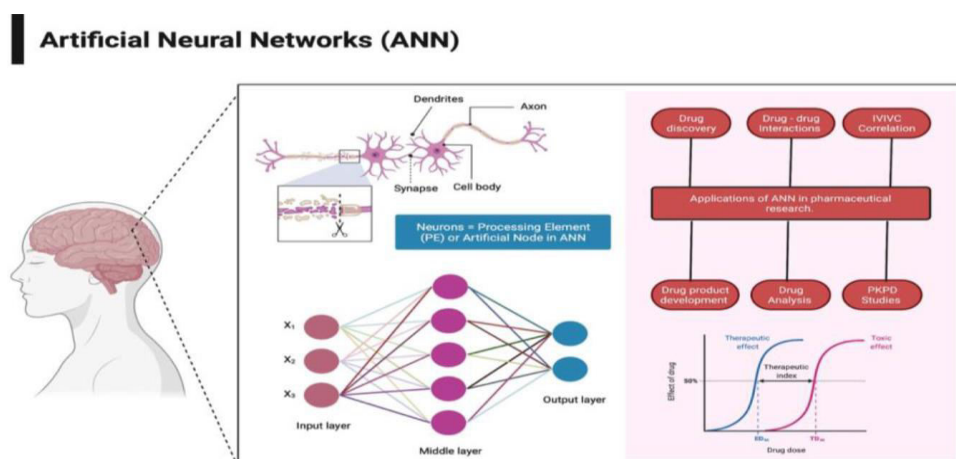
Artificial Neural Networks (ANN)

Dendrites

Axon

Synapse

Cell body

Neurons = Processing Element (PE) or Artificial Node in ANN

$X_1$

$X_2$

$X_3$

Input layer

Middle layer

Output layer

Drug discovery

Drug - drug Interactions

IVIVC Correlation

Applications of ANN in pharmaceutical research.

Drug product development

Drug Analysis

PKPD Studies

Therapeutic effect

Toxic effect

50%

Therapeutic index

Effect of drug

$ED_{50}$

$TD_{50}$

Drug dose